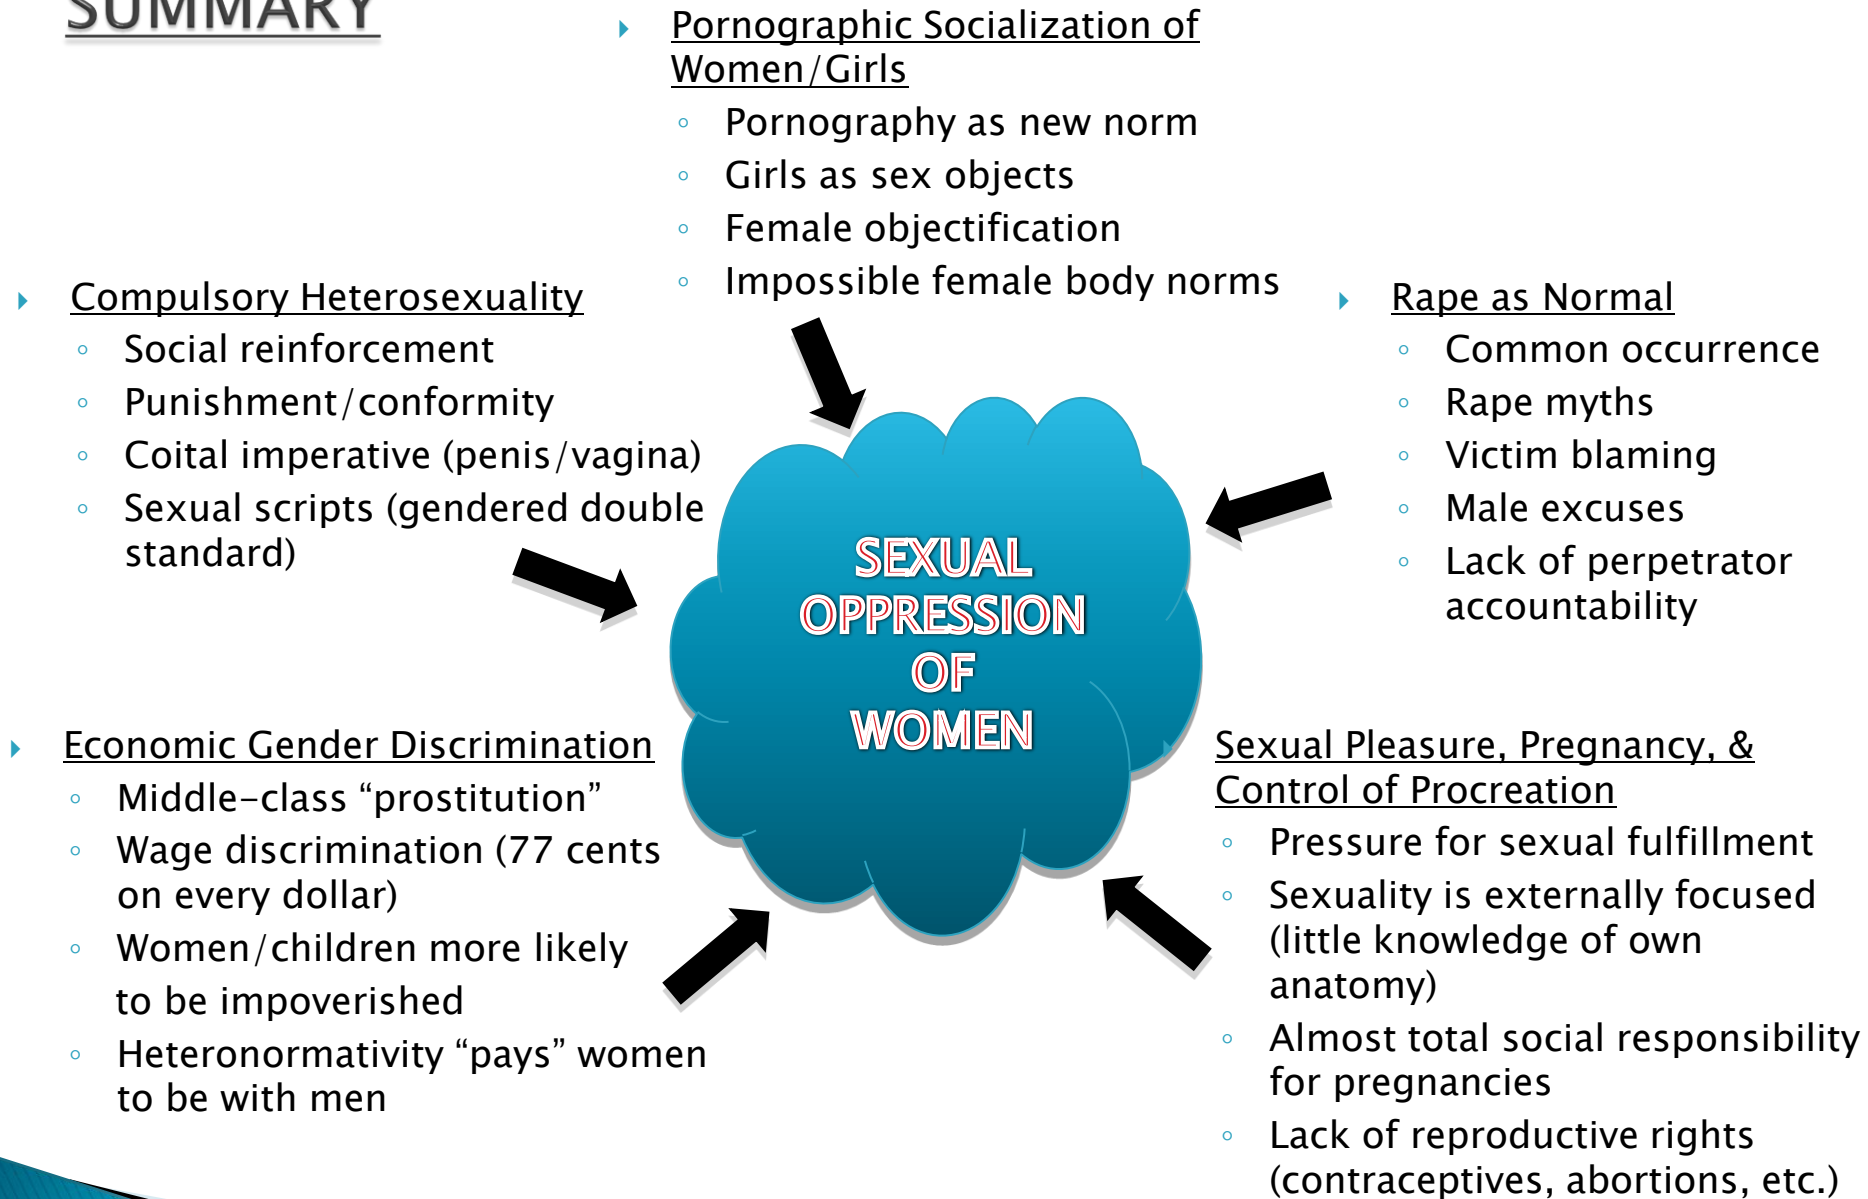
SUMMARY

Pornographic Socialization of Women/Girls
- Pornography as new norm
- Girls as sex objects
- Female objectification
- Impossible female body norms

Compulsory Heterosexuality
- Social reinforcement
- Punishment/conformity
- Coital imperative (penis/vagina)
- Sexual scripts (gendered double standard)

Rape as Normal
- Common occurrence
- Rape myths
- Victim blaming
- Male excuses
- Lack of perpetrator accountability

SEXUAL OPPRESSION OF WOMEN

Economic Gender Discrimination
- Middle-class “prostitution”
- Wage discrimination (77 cents on every dollar)
- Women/children more likely to be impoverished
- Heteronormativity “pays” women to be with men

Sexual Pleasure, Pregnancy, & Control of Procreation
- Pressure for sexual fulfillment
- Sexuality is externally focused (little knowledge of own anatomy)
- Almost total social responsibility for pregnancies
- Lack of reproductive rights (contraceptives, abortions, etc.)